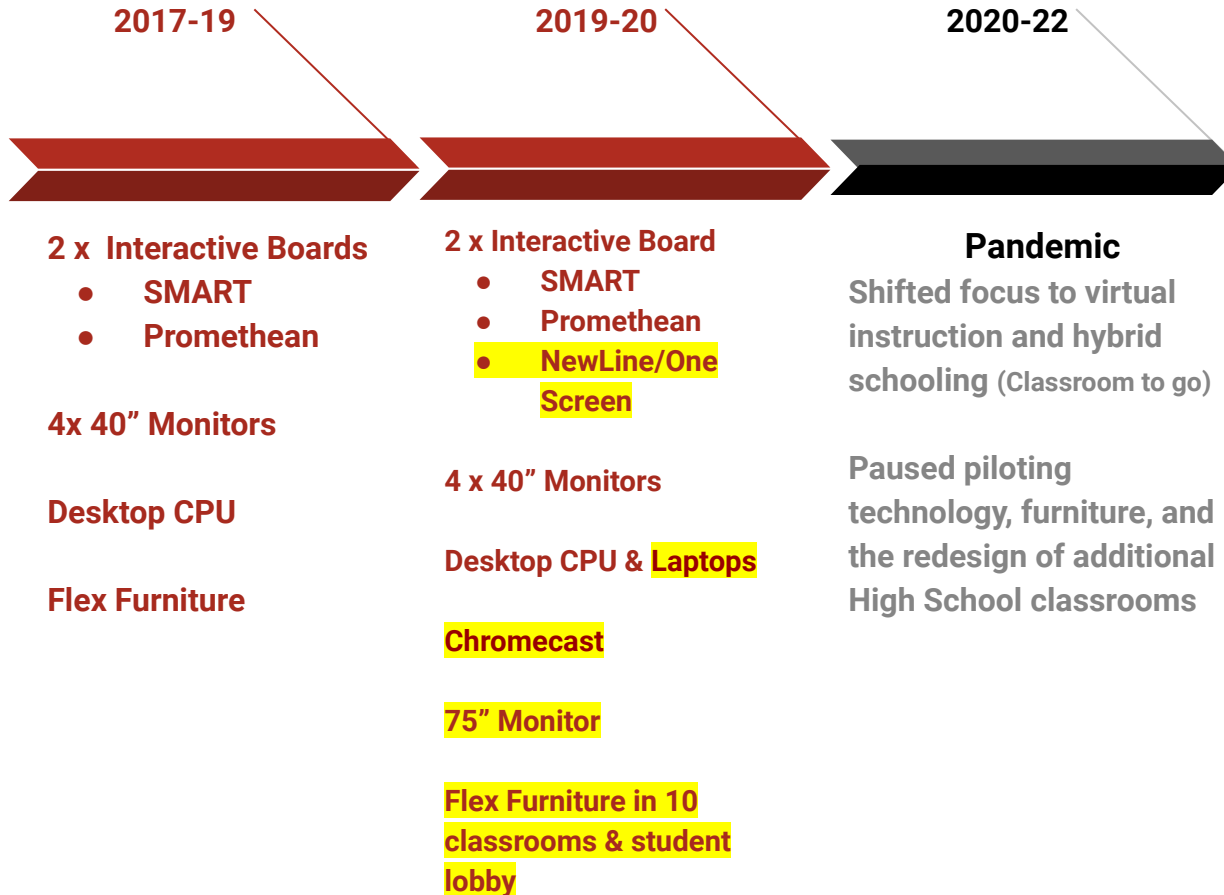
2017-19

2 x Interactive Boards
- SMART
- Promethean

4x 40” Monitors

Desktop CPU

Flex Furniture

2019-20

2 x Interactive Board
- SMART
- Promethean
- NewLine/One Screen

4 x 40” Monitors

Desktop CPU & Laptops

Chromecast

75” Monitor

Flex Furniture in 10 classrooms & student lobby

2020-22

Pandemic

Shifted focus to virtual instruction and hybrid schooling (Classroom to go)

Paused piloting technology, furniture, and the redesign of additional High School classrooms